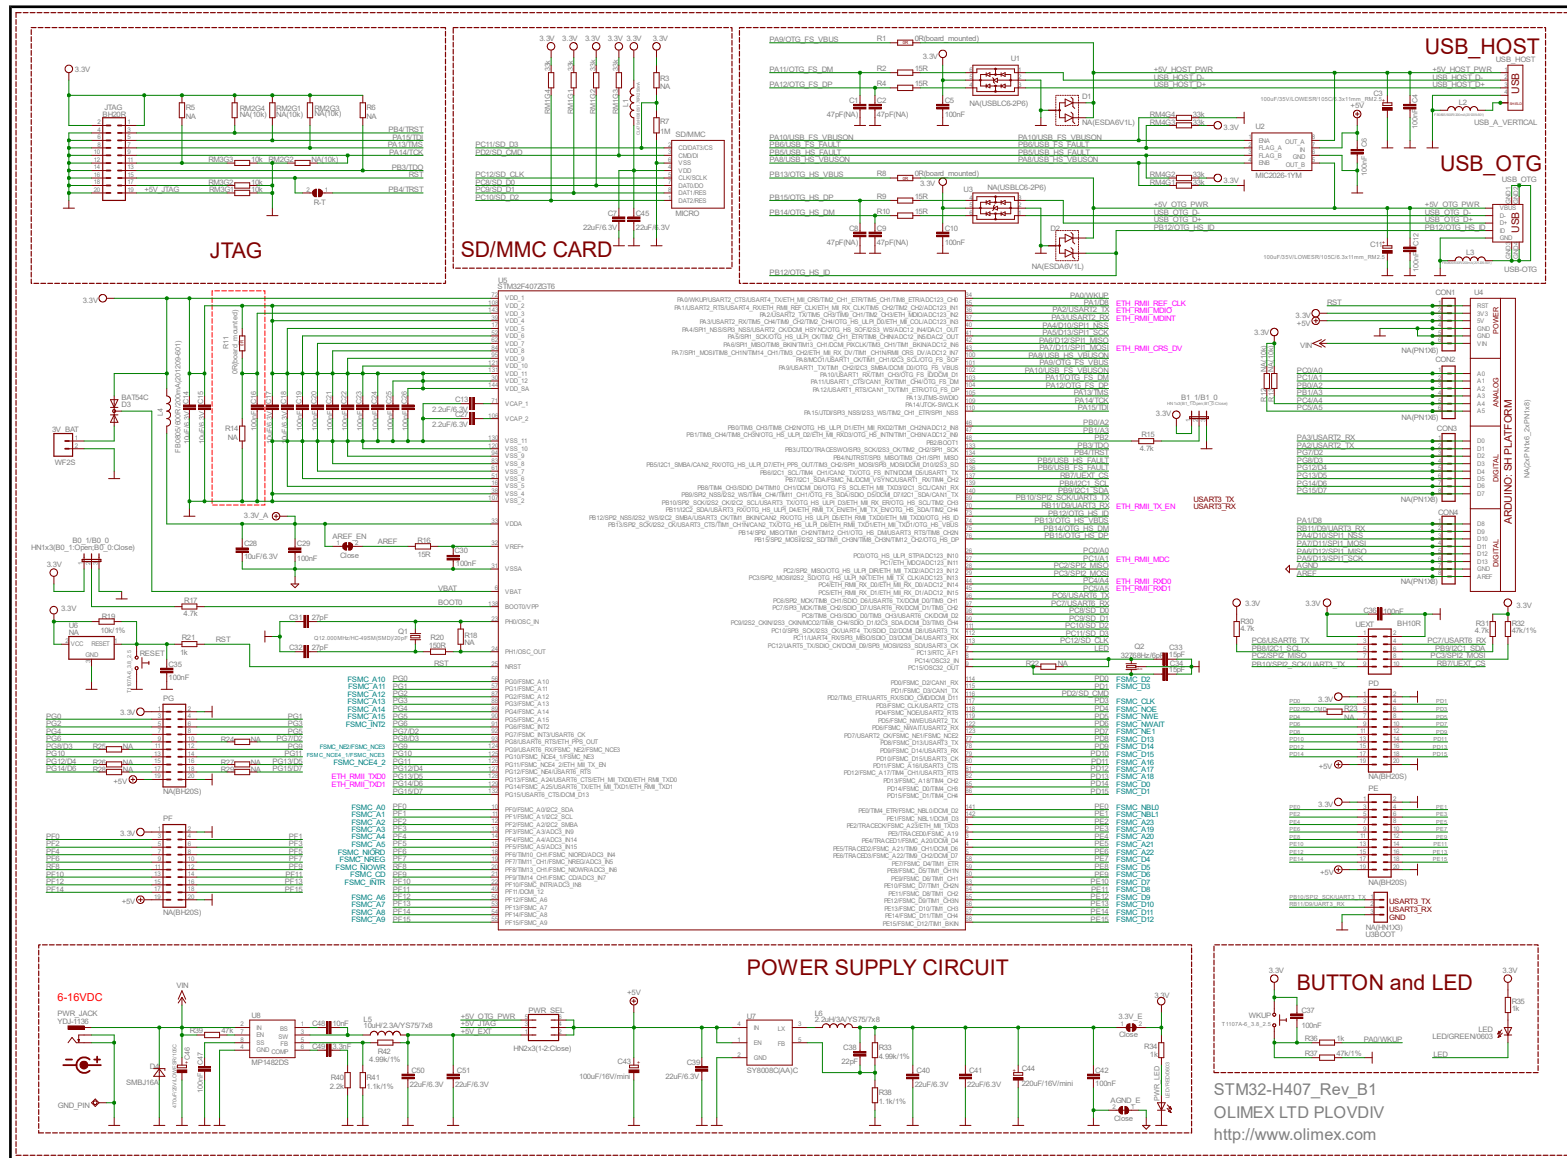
USB_HOST

USB_OTG

JTAG

SD/MMC CARD

POWER SUPPLY CIRCUIT

BUTTON and LED

6-16VDC

PWR_JACK

GND_PIN

U5
STM32F407ZGT6

ARDUINO SH PLATFORM

POWER

ANALOG

DIGITAL

DIGITAL

STM32-H407_Rev_B1
OLIMEX LTD PLOVDIV
http://www.olimex.com